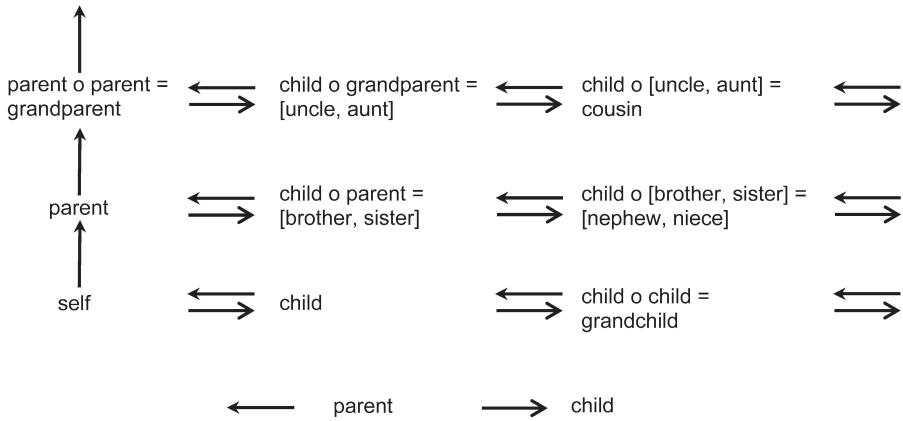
parent o parent = grandparent

child o grandparent = [uncle, aunt]

child o [uncle, aunt] = cousin

parent

child o parent = [brother, sister]

child o [brother, sister] = [nephew, niece]

self

child

child o child = grandchild

parent

child